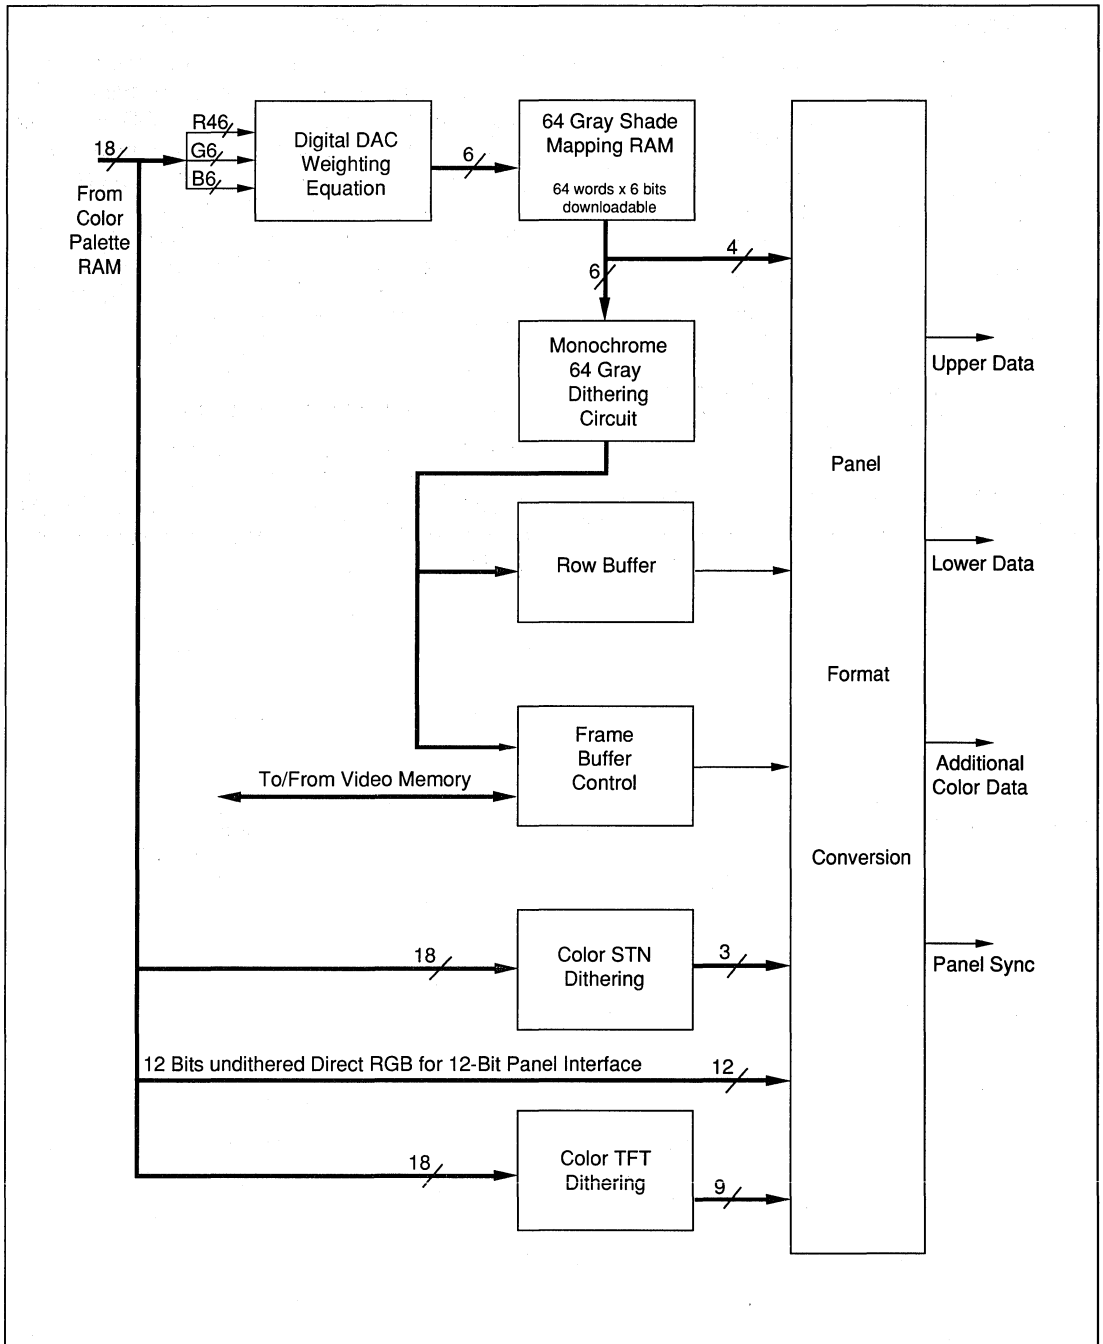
18

From Color Palette RAM

R46

G6

B6

Digital DAC Weighting Equation

6

64 Gray Shade Mapping RAM

64 words x 6 bits downloadable

4

6

Monochrome 64 Gray Dithering Circuit

Row Buffer

Frame Buffer Control

To/From Video Memory

18

Color STN Dithering

3

12 Bits undithered Direct RGB for 12-Bit Panel Interface

12

18

Color TFT Dithering

9

Panel

Format

Conversion

Upper Data

Lower Data

Additional Color Data

Panel Sync